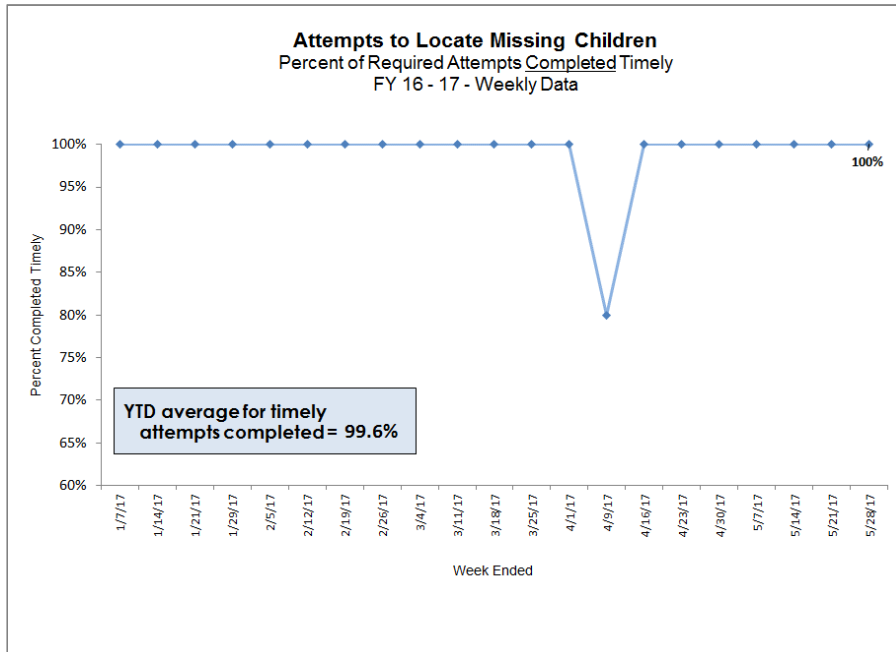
Attempts to Locate Missing Children
Percent of Required Attempts Completed Timely
FY 16 - 17 - Weekly Data

100%
95%
90%
85%
80%
75%
70%
65%
60%

Percent Completed Timely

100%

YTD average for timely attempts completed = 99.6%

1/7/17
1/14/17
1/21/17
1/29/17
2/5/17
2/12/17
2/19/17
2/26/17
3/4/17
3/11/17
3/18/17
3/25/17
4/1/17
4/9/17
4/16/17
4/23/17
4/30/17
5/7/17
5/14/17
5/21/17
5/28/17

Week Ended